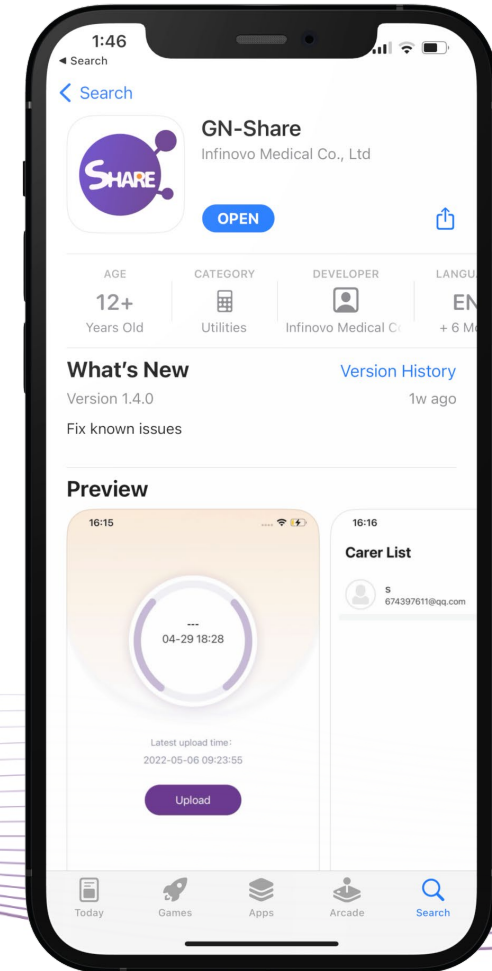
1:46
◂ Search

< Search

SHARE

GN-Share
Infinovo Medical Co., Ltd

OPEN

AGE
12+
Years Old

CATEGORY
Utilities

DEVELOPER
Infinovo Medical C

LANGU
EN
+ 6 M

What's New
Version History
Version 1.4.0
1w ago
Fix known issues

Preview

16:15

---
04-29 18:28

Latest upload time:
2022-05-06 09:23:55

Upload

16:16
Carer List
s
674397611@qq.com

Today
Games
Apps
Arcade
Search